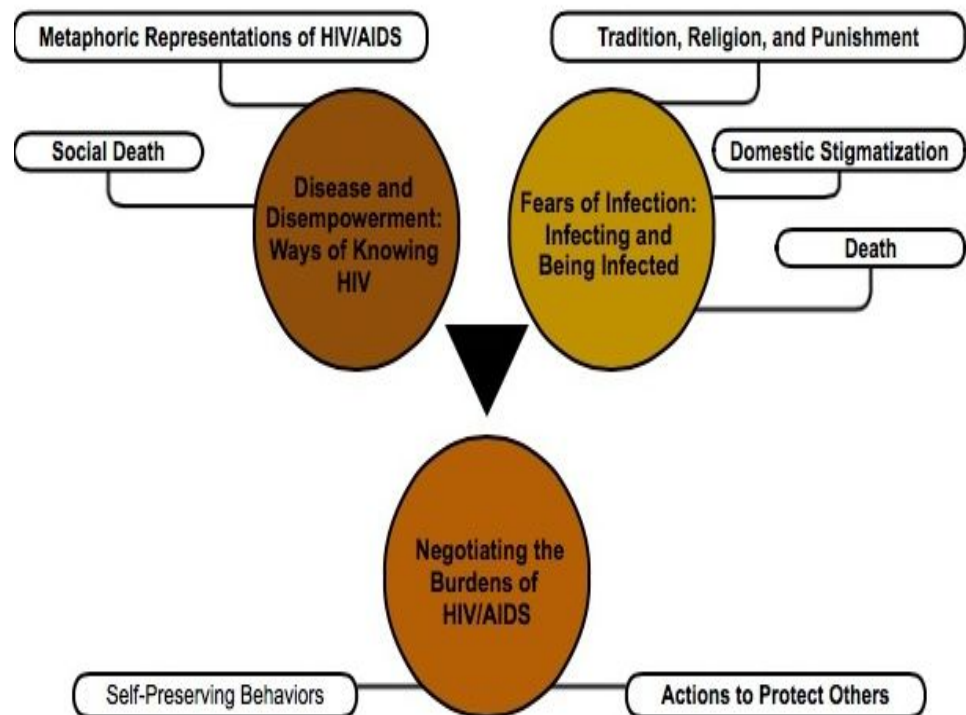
Metaphoric Representations of HIV/AIDS

Social Death

Disease and Disempowerment: Ways of Knowing HIV

Tradition, Religion, and Punishment

Domestic Stigmatization

Fears of Infection: Infecting and Being Infected

Death

Negotiating the Burdens of HIV/AIDS

Self-Preserving Behaviors

Actions to Protect Others